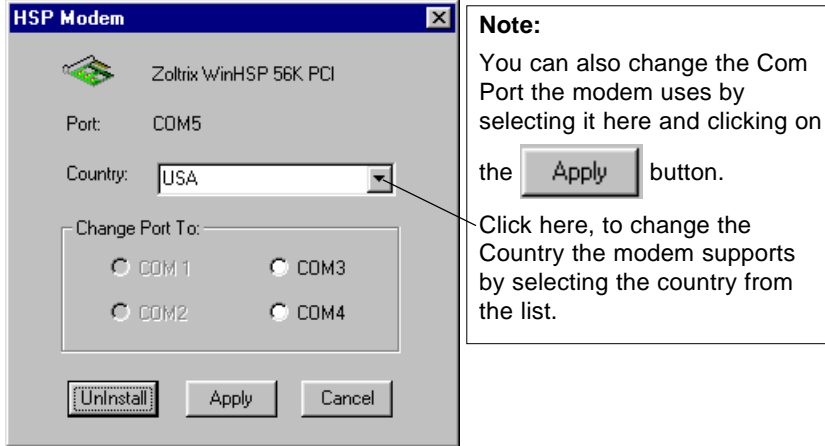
HSP Modem

Zoltrix WinHSP 56K PCI

Port: COM5

Country: USA

Change Port To:

COM 1

COM3

COM2

COM4

UnInstall

Apply

Cancel

Note:

You can also change the Com Port the modem uses by selecting it here and clicking on the Apply button.

Click here, to change the Country the modem supports by selecting the country from the list.